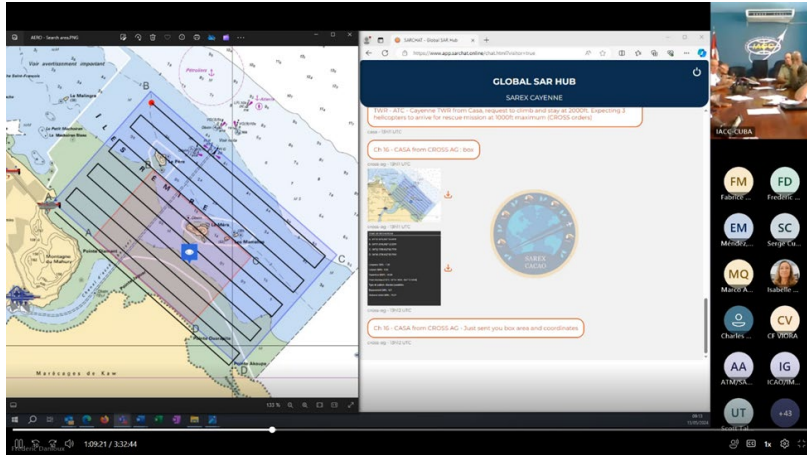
AERO - Search area.PNG

Voir avertissement important

B

Pêcheries

Le Malingre

Le Petit Matoury
Le Montabo

Le Père

La Mère

Les Mamelles

C

Saint-Laurent

A

Pointe Liberté

Montagne du Mahury

D

Pointe Dégrad

Marécages de Kaw

133 %

SARCHAT - Global SAR Hub

https://www.app.sarchat.online/chat.html?roster=true

GLOBAL SAR HUB

SAREX CAYENNE

TWR - ATC - Cayenne TWR from Casa, request to climb and stay at 2000ft. Expecting 3 helicopters to arrive for rescue mission at 1000ft maximum (CROSS orders)

casa - 18:11 UTC

Ch 16 - CASA from CROSS AG : box

cross ag - 18:11 UTC

cross ag - 18:12 UTC

Ch 16 - CASA from CROSS AG : Just sent you box area and coordinates

cross ag - 18:12 UTC

SAREX CACAO

IACG-CUBA

FM
Fabrice ...

FD
Frederic ...

EM
Mendez...

SC
Serge Cu...

MQ
Marco A...

Isabelle ...

Charles ...

CV
CF VIORA

AA
A1M/SA...

IG
ICAO/IM...

UT
Scott Tal...

+43

1:09:21 / 3:32:44

1x